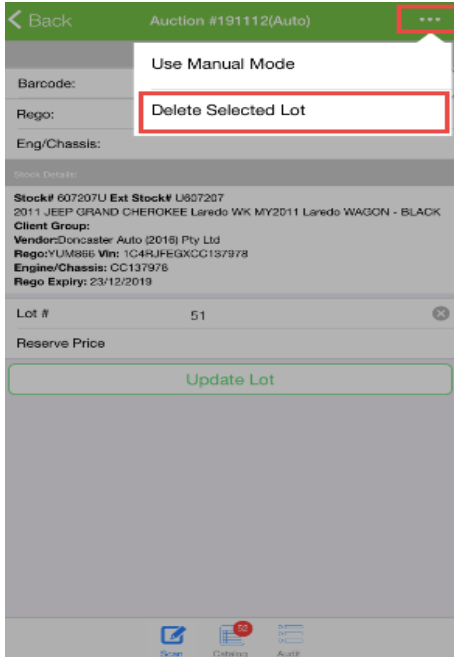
Back

Auction #191112(Auto)

...

Use Manual Mode

Delete Selected Lot

Barcode:

Rego:

Eng/Chassis:

Stock Details:

**Stock#** 607207U **Ext Stock#** U607207
2011 JEEP GRAND CHEROKEE Laredo WK MY2011 Laredo WAGON - BLACK
**Client Group:**
**Vendor:**Doncaster Auto (2016) Pty Ltd
**Rego:**YUM866 **Vin:** 1C4RJFEGXCC137978
**Engine/Chassis:** CC137978
**Rego Expiry:** 23/12/2019

Lot #

51

Reserve Price

Update Lot

Scan

52

Catalog

Audit